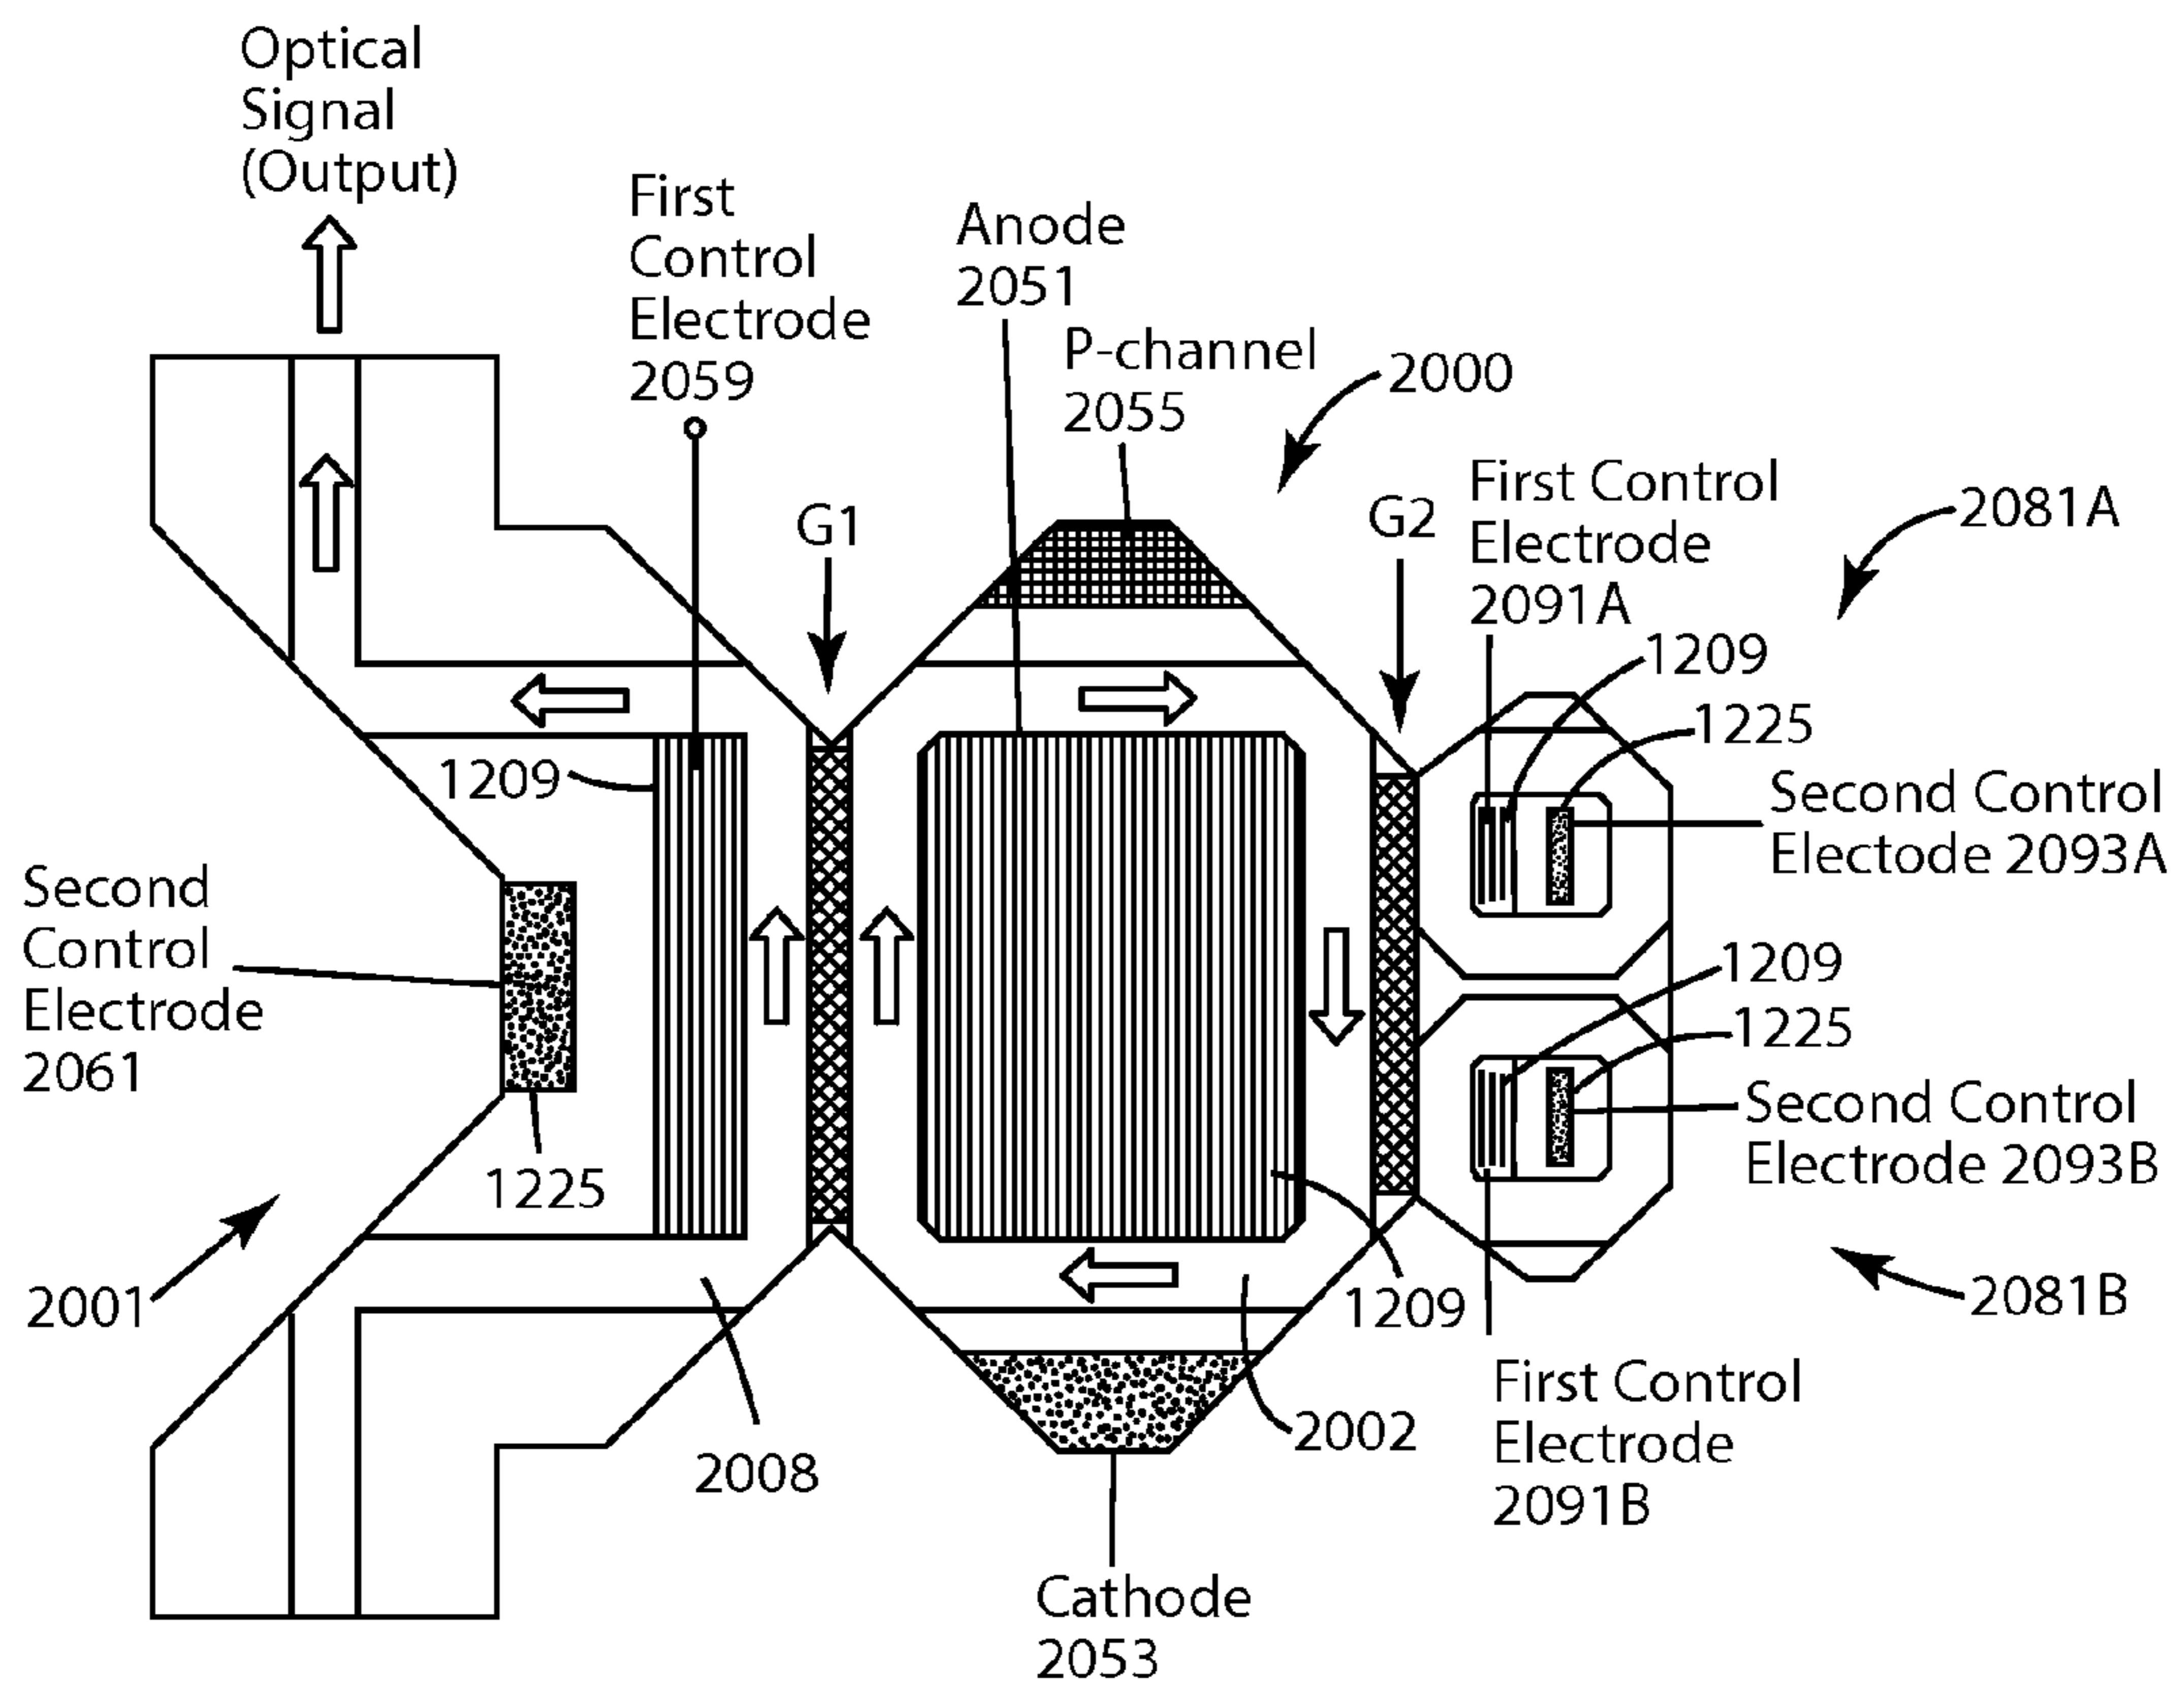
Optical Signal (Output)

First Control Electrode 2059

Anode 2051

P-channel 2055

2000

G1

G2

First Control Electrode 2091A

2081A

1209

1225

1209

Second Control Electode 2093A

Second Control Electrode 2061

1209

1225

1225

Second Control Electrode 2093B

1225

2001

1209

2081B

First Control Electrode 2091B

2008

2002

Cathode 2053